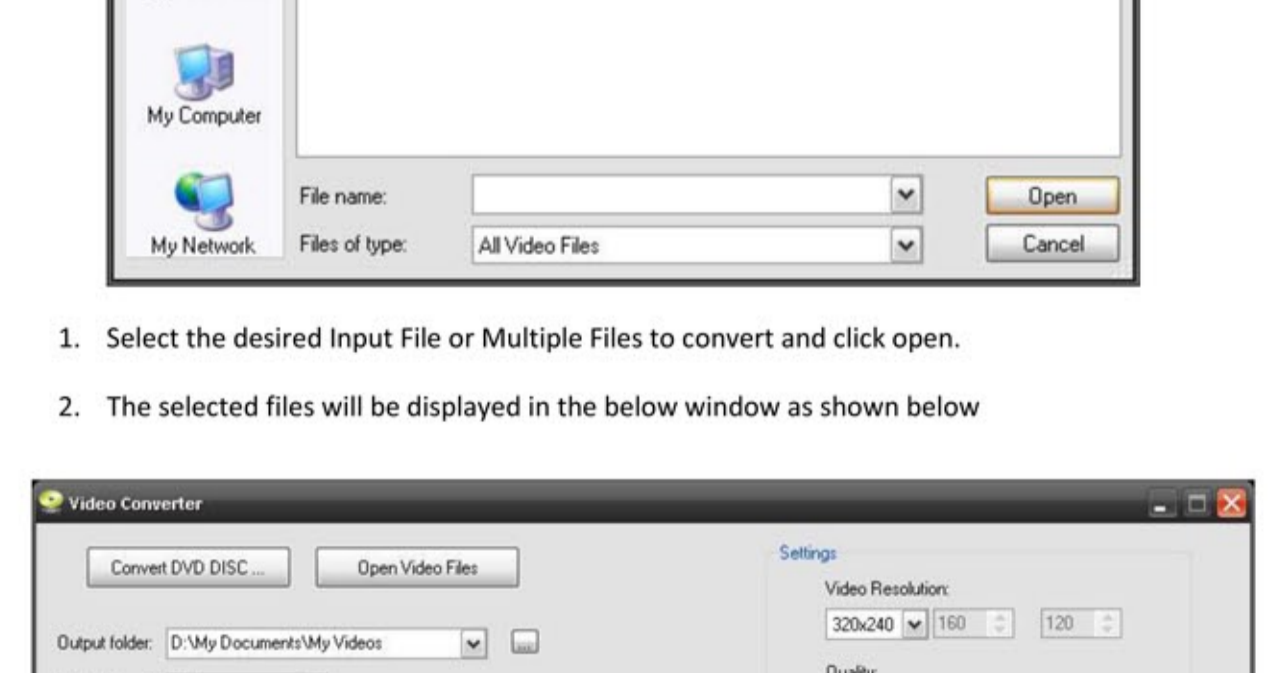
My Computer

My Network

File name:

Files of type: All Video Files

Open

Cancel

1. Select the desired Input File or Multiple Files to convert and click open.

2. The selected files will be displayed in the below window as shown below

Video Converter

Convert DVD DISC ...

Open Video Files

Output folder: D:\My Documents\My Videos

...

Settings

Video Resolution:

320x240 160 120

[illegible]